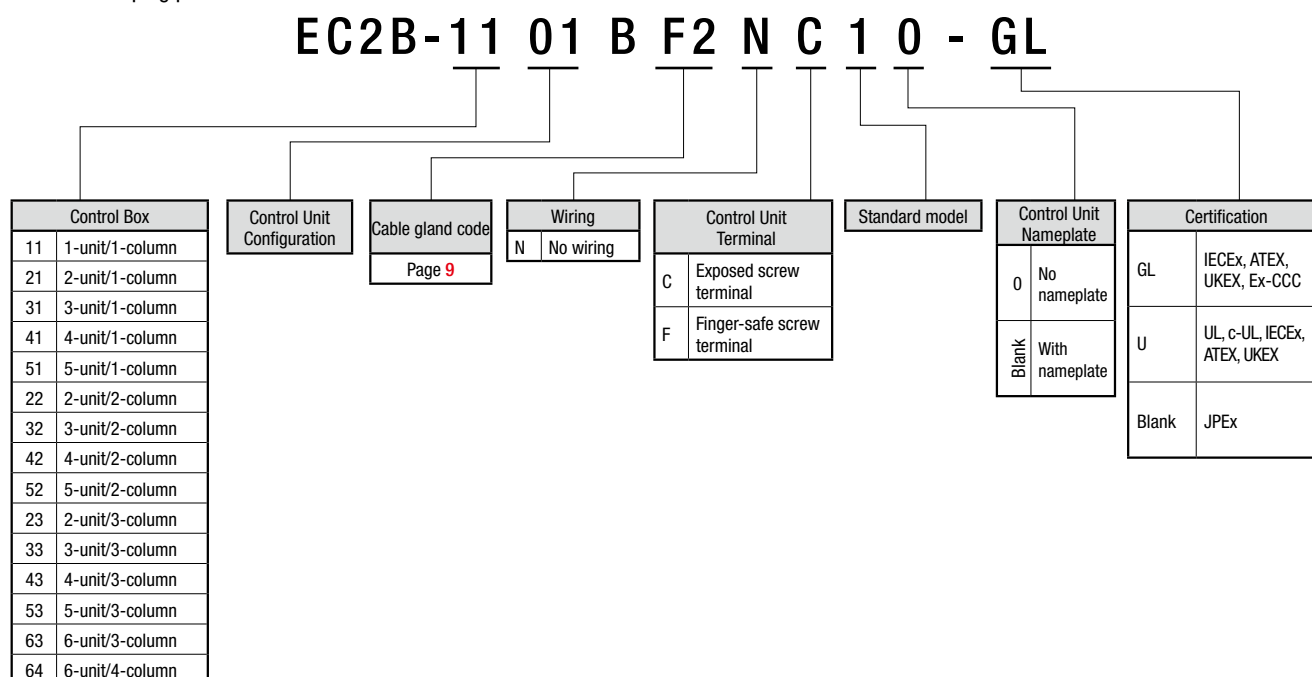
EC2B-11 01 B F2 N C 1 0 - GL

| Control Box | |
|---|---|
| 11 | 1-unit/1-column |
| 21 | 2-unit/1-column |
| 31 | 3-unit/1-column |
| 41 | 4-unit/1-column |
| 51 | 5-unit/1-column |
| 22 | 2-unit/2-column |
| 32 | 3-unit/2-column |
| 42 | 4-unit/2-column |
| 52 | 5-unit/2-column |
| 23 | 2-unit/3-column |
| 33 | 3-unit/3-column |
| 43 | 4-unit/3-column |
| 53 | 5-unit/3-column |
| 63 | 6-unit/3-column |
| 64 | 6-unit/4-column |

Control Unit Configuration

| Cable gland code |
|---|
| Page 9 |

| Wiring | |
|---|---|
| N | No wiring |

| Control Unit Terminal | |
|---|---|
| C | Exposed screw terminal |
| F | Finger-safe screw terminal |

Standard model

| Control Unit Nameplate | |
|---|---|
| 0 | No nameplate |
| Blank | With nameplate |

| Certification | |
|---|---|
| GL | IECEx, ATEX, UKEX, Ex-CCC |
| U | UL, c-UL, IECEx, ATEX, UKEX |
| Blank | JPEx |